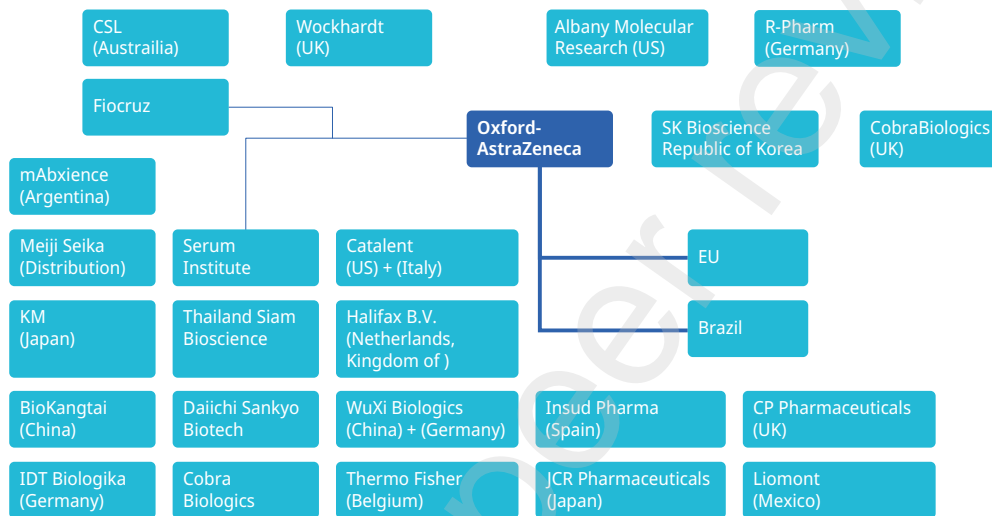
CSL (Austrailia)

Wockhardt (UK)

Albany Molecular Research (US)

R-Pharm (Germany)

Fiocruz

Oxford-AstraZeneca

SK Bioscience Republic of Korea

CobraBiologics (UK)

mAbxience (Argentina)

Meiji Seika (Distribution)

Serum Institute

Catalent (US) + (Italy)

EU

KM (Japan)

Thailand Siam Bioscience

Halifax B.V. (Netherlands, Kingdom of )

Brazil

BioKangtai (China)

Daiichi Sankyo Biotech

WuXi Biologics (China) + (Germany)

Insud Pharma (Spain)

CP Pharmaceuticals (UK)

IDT Biologika (Germany)

Cobra Biologics

Thermo Fisher (Belgium)

JCR Pharmaceuticals (Japan)

Liomont (Mexico)

peer rev